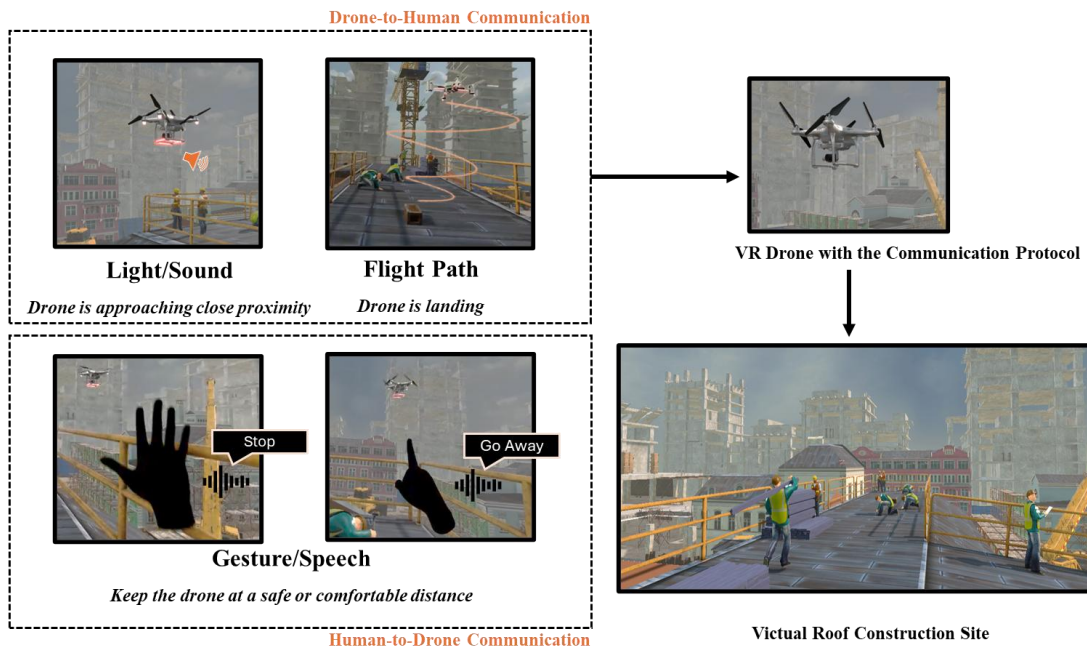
Drone-to-Human Communication

Light/Sound

Drone is approaching close proximity

Flight Path

Drone is landing

VR Drone with the Communication Protocol

Stop

Go Away

Gesture/Speech

Keep the drone at a safe or comfortable distance

Human-to-Drone Communication

Victual Roof Construction Site